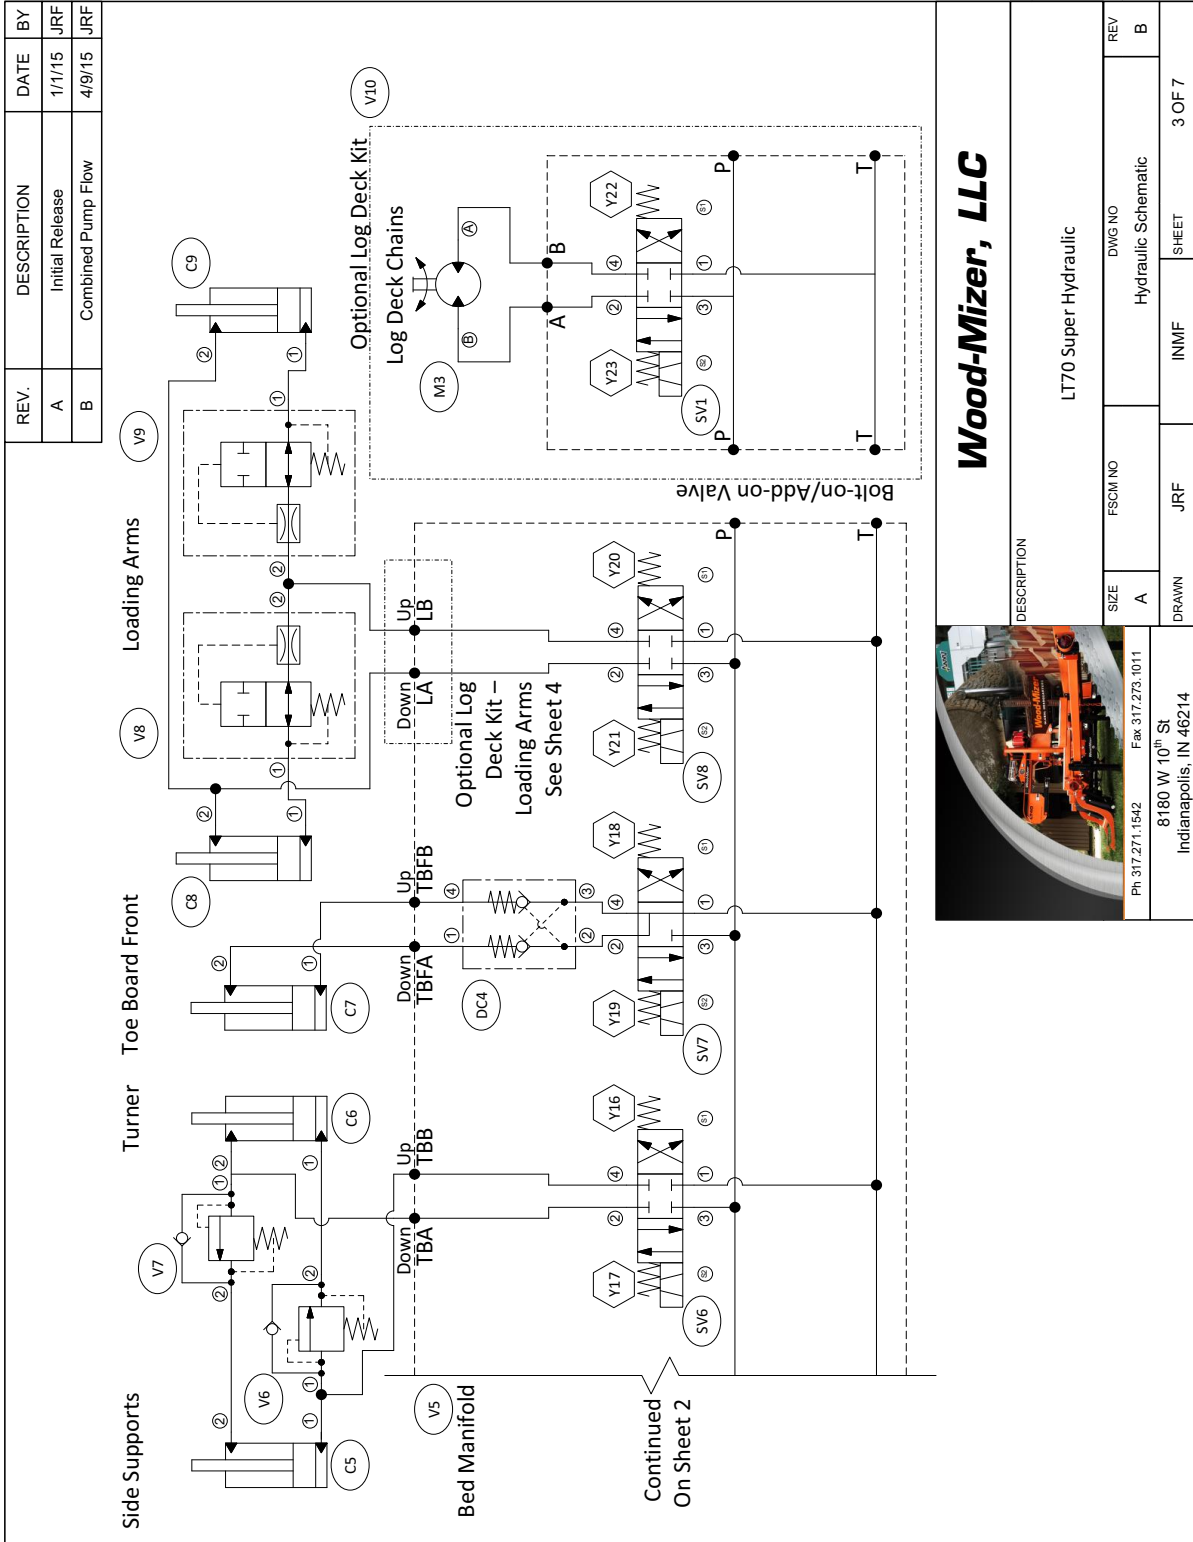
| REV. | DESCRIPTION | DATE | BY |
|---|---|---|---|
| A | Initial Release | 1/1/15 | JRF |
| B | Combined Pump Flow | 4/9/15 | JRF |

Side Supports
Turner
Toe Board Front
Loading Arms
Optional Log Deck Kit
Log Deck Chains
Bolt-on/Add-on Valve
Bed Manifold
Continued On Sheet 2
Optional Log Deck Kit – Loading Arms See Sheet 4

C5 C6 C7 C8 C9
V5 V6 V7 V8 V9 V10
DC4 M3
SV6 SV7 SV8 SV1
Y16 Y17 Y18 Y19 Y20 Y21 Y22 Y23
Up TBB Down TBA
Up TBFB Down TBFA
Up LB Down LA
A B P T
① ② ③ ④
Ⓐ Ⓑ
S1 S2

Wood-Mizer, LLC
Ph 317.271.1542 Fax 317.273.1011
8180 W 10$^{th}$ St
Indianapolis, IN 46214
DESCRIPTION
LT70 Super Hydraulic
SIZE A
FSCM NO
DWG NO Hydraulic Schematic
REV B
DRAWN JRF
INMF
SHEET 3 OF 7